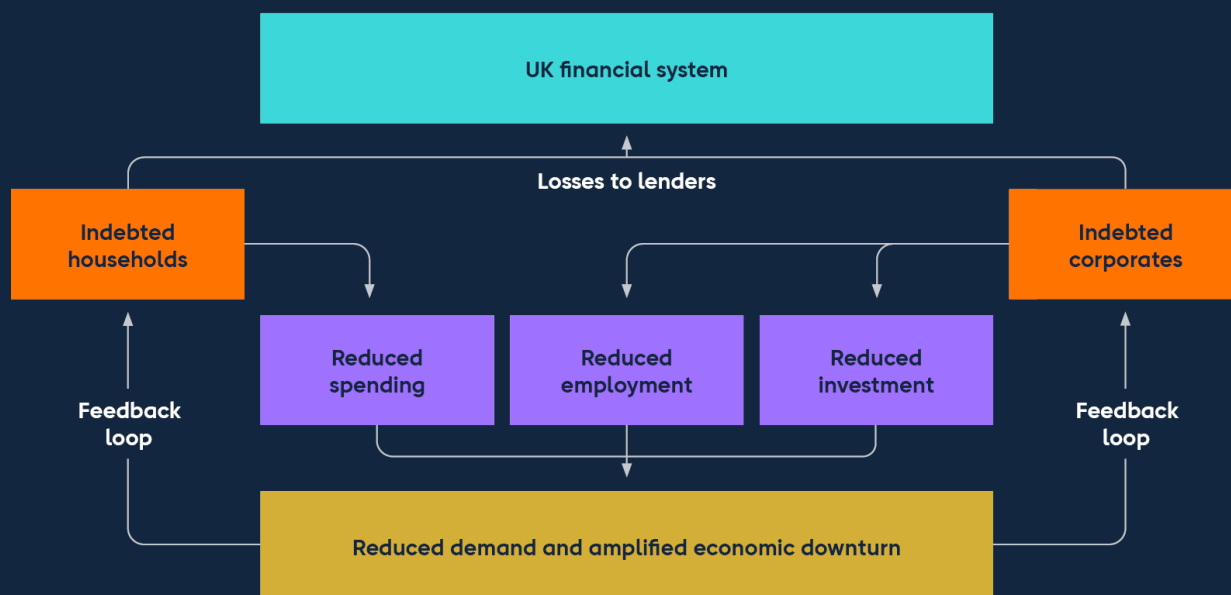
UK financial system

Losses to lenders

Indebted households

Indebted corporates

Reduced spending

Reduced employment

Reduced investment

Feedback loop

Feedback loop

Reduced demand and amplified economic downturn